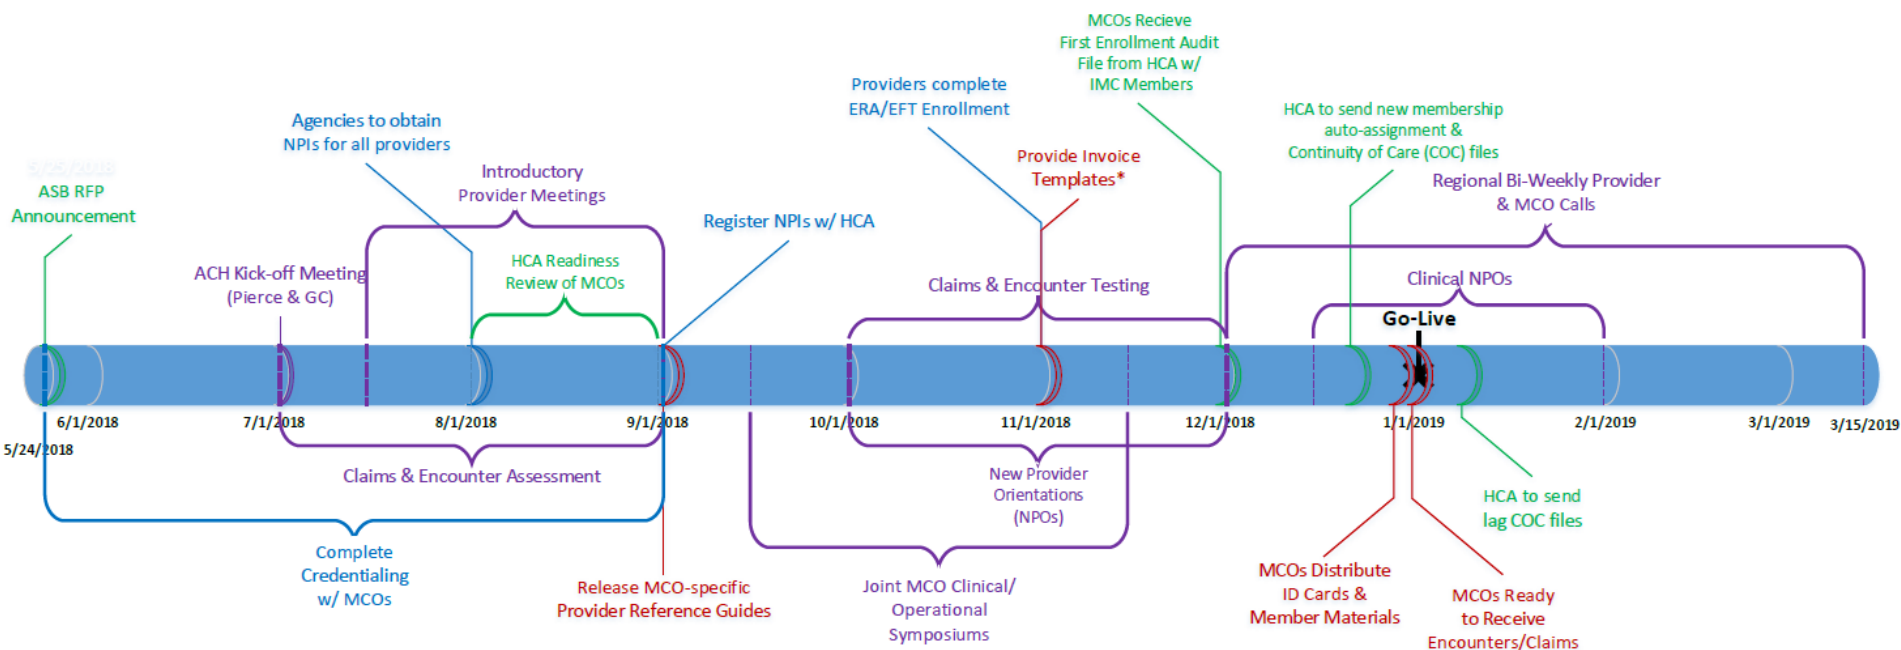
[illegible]
ASB RFP Announcement

Agencies to obtain NPIs for all providers

Introductory Provider Meetings

ACH Kick-off Meeting (Pierce & GC)

HCA Readiness Review of MCOs

Register NPIs w/ HCA

Providers complete ERA/EFT Enrollment

Provide Invoice Templates*

MCOs Recieve First Enrollment Audit File from HCA w/ IMC Members

HCA to send new membership auto-assignment & Continuity of Care (COC) files

Regional Bi-Weekly Provider & MCO Calls

Claims & Encounter Testing

Clinical NPOs

Go-Live

6/1/2018
5/24/2018
7/1/2018
8/1/2018
9/1/2018
10/1/2018
11/1/2018
12/1/2018
1/1/2019
2/1/2019
3/1/2019
3/15/2019

Claims & Encounter Assessment

New Provider Orientations (NPOs)

HCA to send lag COC files

Complete Credentialing w/ MCOs

Release MCO-specific Provider Reference Guides

Joint MCO Clinical/ Operational Symposiums

MCOs Distribute ID Cards & Member Materials

MCOs Ready to Receive Encounters/Claims